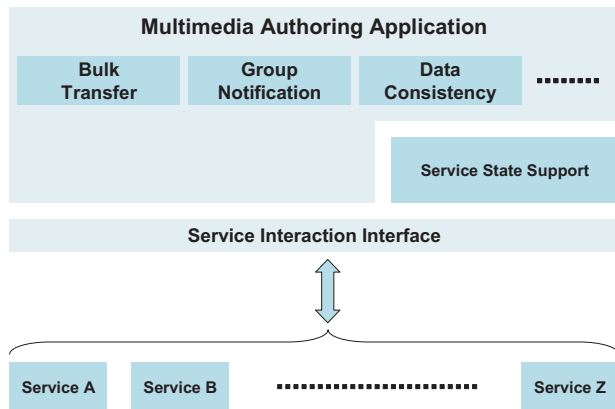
Multimedia Authoring Application

Bulk Transfer

Group Notification

Data Consistency

........

Service State Support

Service Interaction Interface

Service A

Service B

......................

Service Z